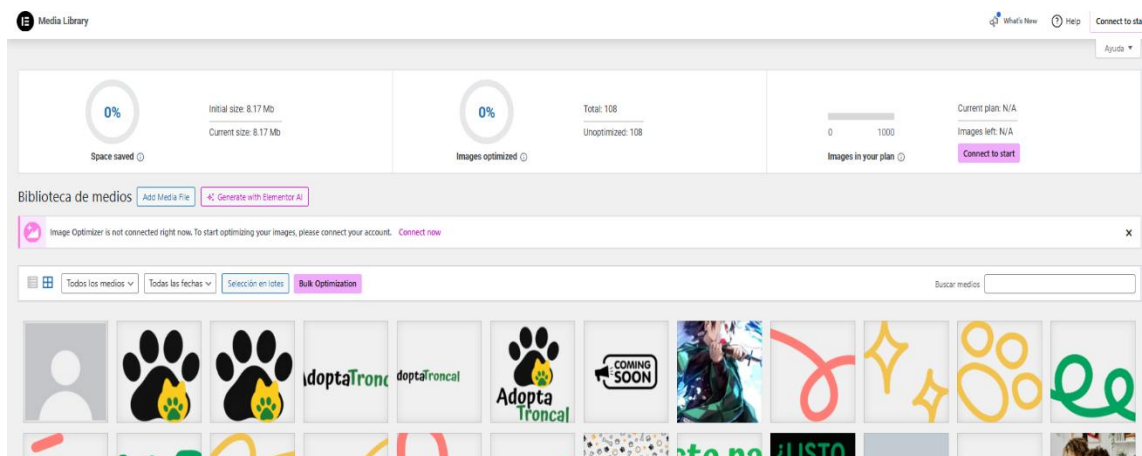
Media Library

What's New Help Connect to sta

Ayuda ▼

0%

Space saved

Initial size: 8.17 Mb

Current size: 8.17 Mb

0%

Images optimized

Total: 108

Unoptimized: 108

0 1000

Images in your plan

Current plan: N/A

Images left: N/A

Connect to start

Biblioteca de medios Add Media File Generate with Elementor AI

Image Optimizer is not connected right now. To start optimizing your images, please connect your account. Connect now

×

Todos los medios Todas las fechas Selección en lotes Bulk Optimization

Buscar medios

AdoptaTronc

doptaTroncal

Adopta Troncal

COMING SOON

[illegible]

¡USTO